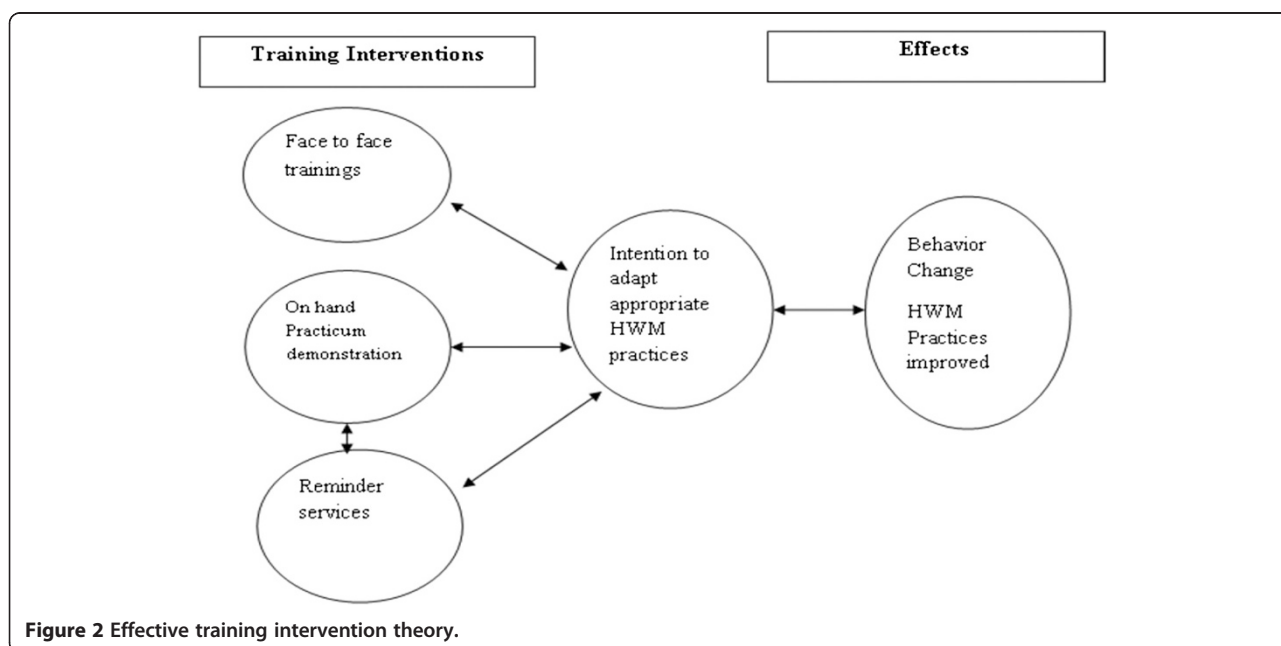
Training Interventions

Effects

Face to face trainings

On hand Practicum demonstration

Reminder services

Intention to adapt appropriate HWM practices

Behavior Change

HWM Practices improved

Figure 2 Effective training intervention theory.